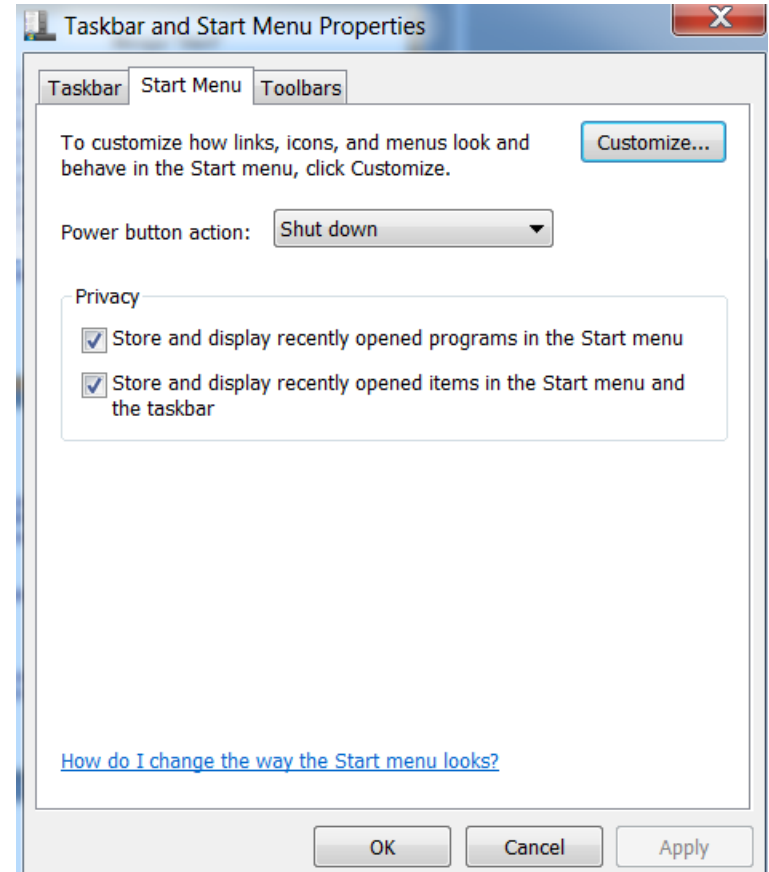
Taskbar and Start Menu Properties

Taskbar | Start Menu | Toolbars

To customize how links, icons, and menus look and behave in the Start menu, click Customize.

Customize...

Power button action: Shut down

Privacy

Store and display recently opened programs in the Start menu

Store and display recently opened items in the Start menu and the taskbar

How do I change the way the Start menu looks?

OK Cancel Apply